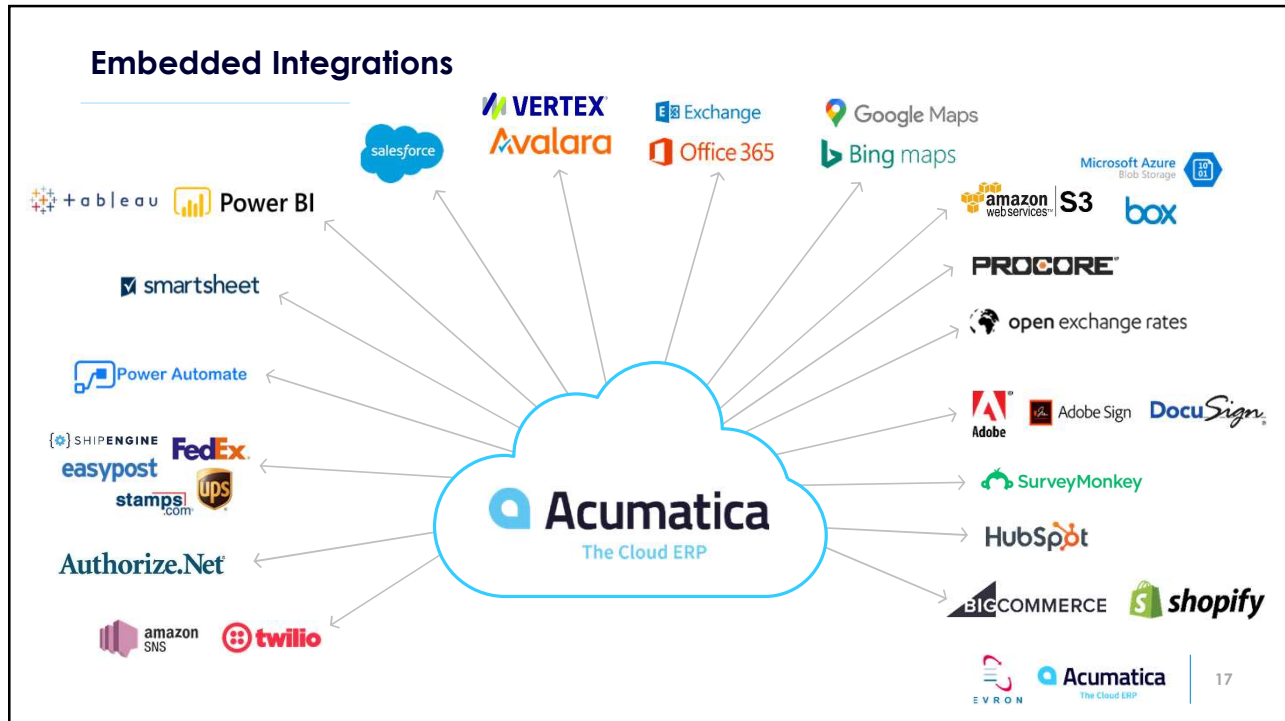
Embedded Integrations

salesforce

VERTEX
Avalara

Exchange
Office 365

Google Maps
Bing maps

Microsoft Azure
Blob Storage

amazon web services S3
box

+ a b l e a u Power BI

smartsheet

PROCORE

open exchange rates

Power Automate

Adobe
Adobe Sign
DocuSign

SHIPENGINE
FedEx.
easypost
stamps.com
ups

SurveyMonkey

Acumatica
The Cloud ERP

HubSpot

Authorize.Net

BIGCOMMERCE
shopify

amazon SNS
twilio

EVRON
Acumatica
The Cloud ERP
17